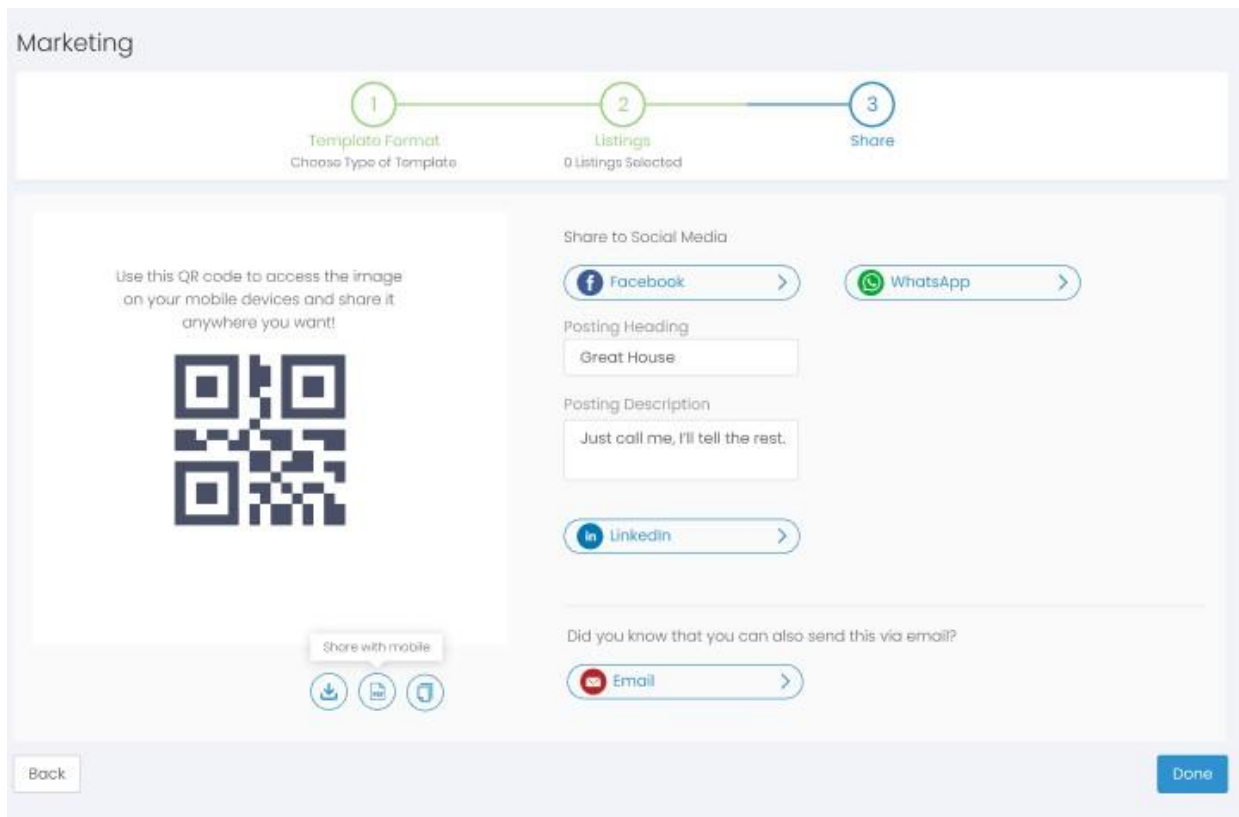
Marketing

1
Template Format
Choose Type of Template

2
Listings
0 Listings Selected

3
Share

Use this QR code to access the image on your mobile devices and share it anywhere you want!

Share with mobile

Share to Social Media

Facebook

WhatsApp

Posting Heading

Great House

Posting Description

Just call me, I'll tell the rest.

LinkedIn

Did you know that you can also send this via email?

Email

Back

Done